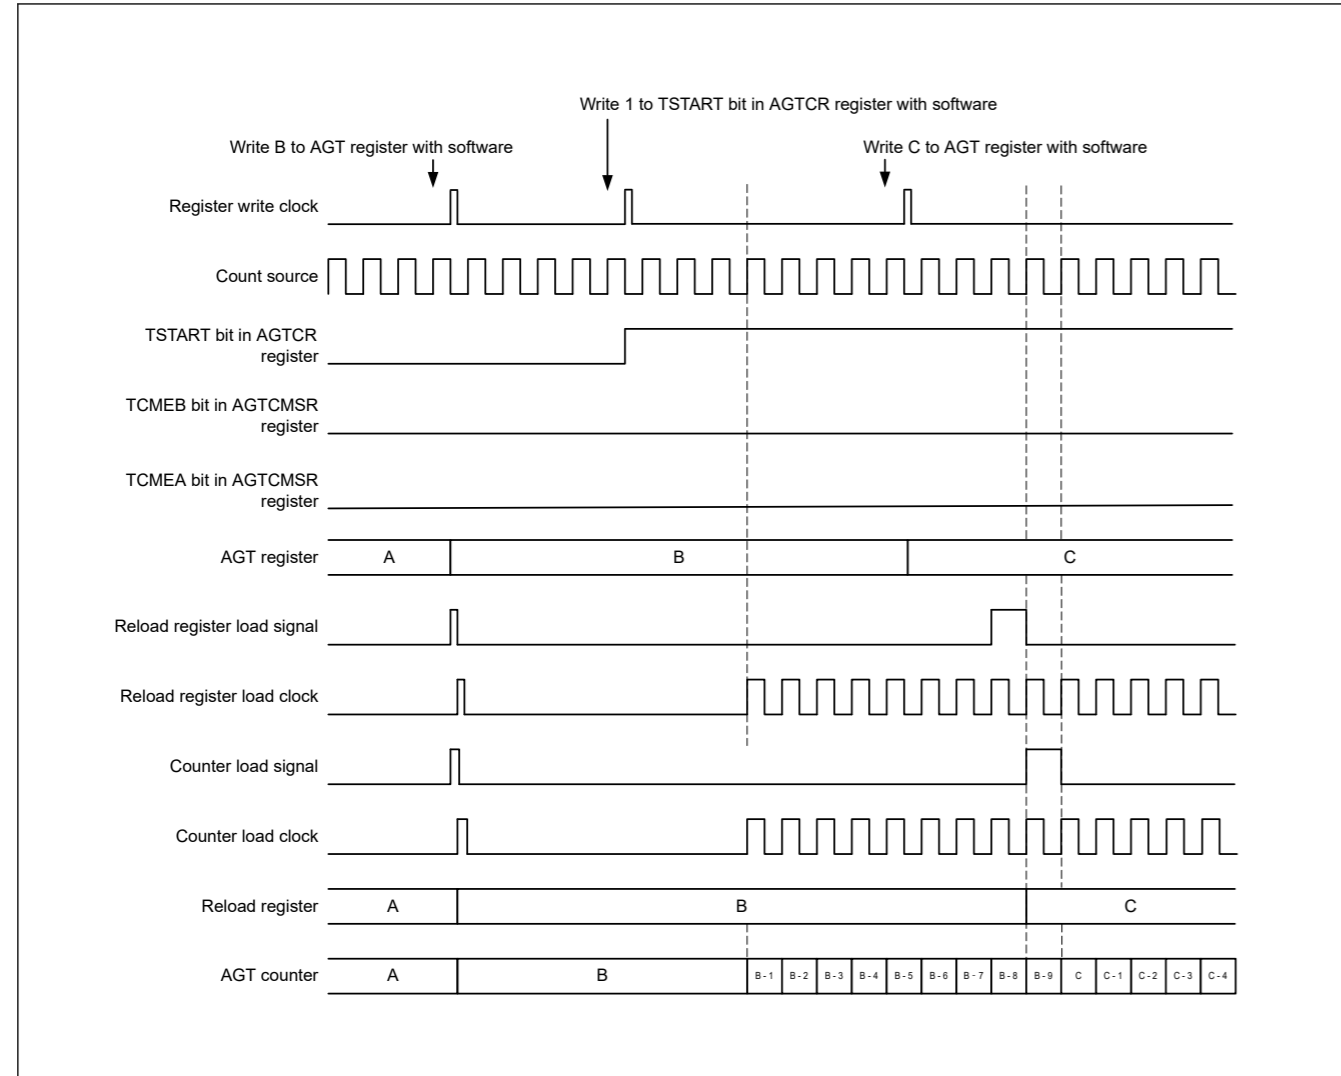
Write 1 to TSTART bit in AGTCR register with software

Write B to AGT register with software

Write C to AGT register with software

Register write clock

Count source

TSTART bit in AGTCR register

TCMEB bit in AGTCMSR register

TCMEA bit in AGTCMSR register

AGT register

A

B

C

Reload register load signal

Reload register load clock

Counter load signal

Counter load clock

Reload register

A

B

C

AGT counter

A

B

B-1 B-2 B-3 B-4 B-5 B-6 B-7 B-8 B-9 C C-1 C-2 C-3 C-4